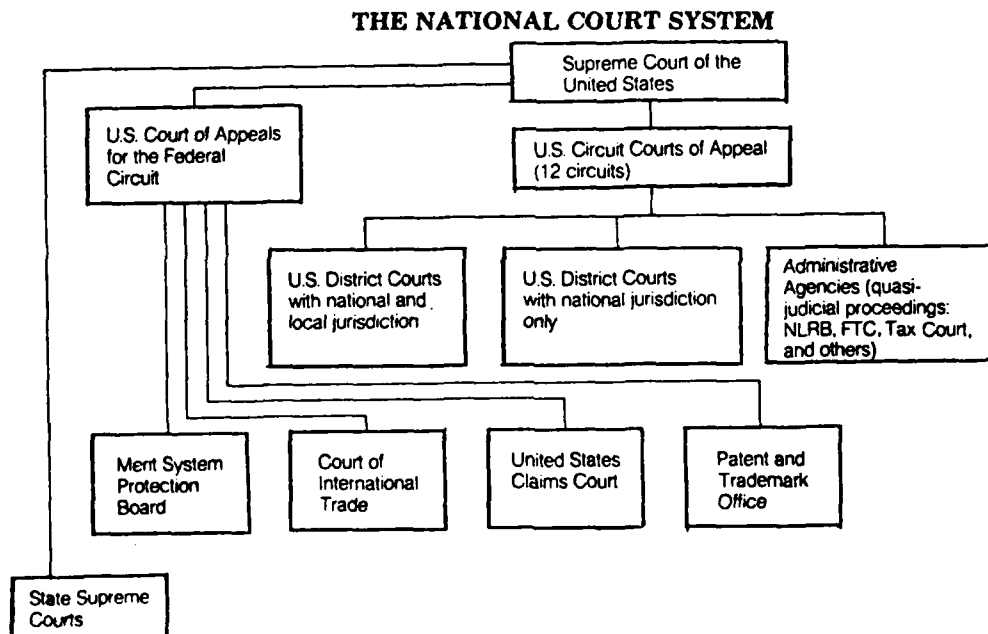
THE NATIONAL COURT SYSTEM

Supreme Court of the United States

U.S. Court of Appeals for the Federal Circuit

U.S. Circuit Courts of Appeal (12 circuits)

U.S. District Courts with national and local jurisdiction

U.S. District Courts with national jurisdiction only

Administrative Agencies (quasi-judicial proceedings: NLRB, FTC, Tax Court, and others)

Merit System Protection Board

Court of International Trade

United States Claims Court

Patent and Trademark Office

State Supreme Courts